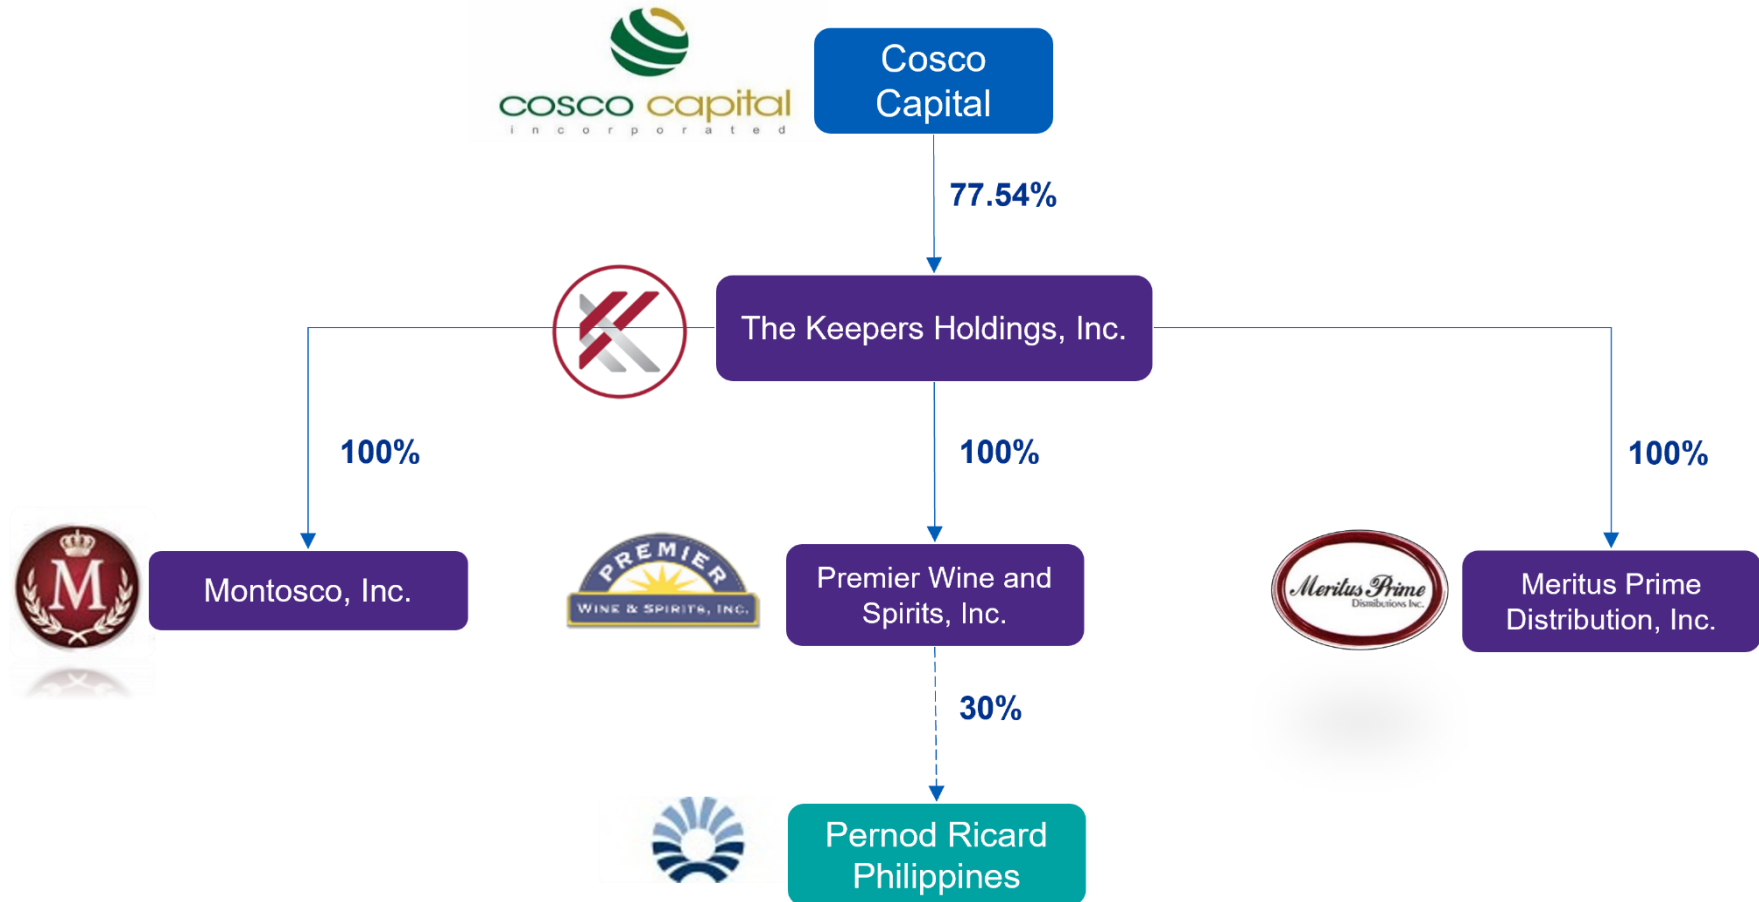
cosco capital
incorporated

Cosco Capital

77.54%

The Keepers Holdings, Inc.

100%

100%

100%

M

Montosco, Inc.

PREMIER
WINE & SPIRITS, INC.

Premier Wine and Spirits, Inc.

Meritus Prime
Distributions Inc.

Meritus Prime Distribution, Inc.

30%

Pernod Ricard Philippines